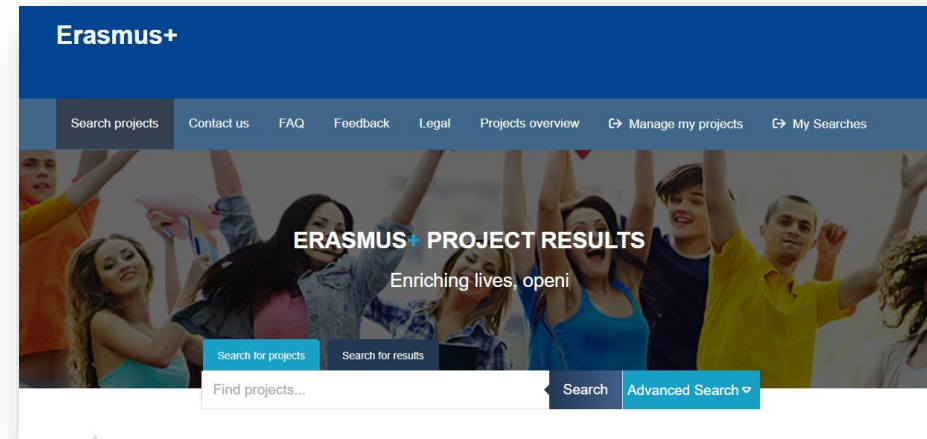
Erasmus+

Search projects Contact us FAQ Feedback Legal Projects overview Manage my projects My Searches

ERASMUS+ PROJECT RESULTS

Enriching lives, openi

Search for projects Search for results

Find projects... Search Advanced Search